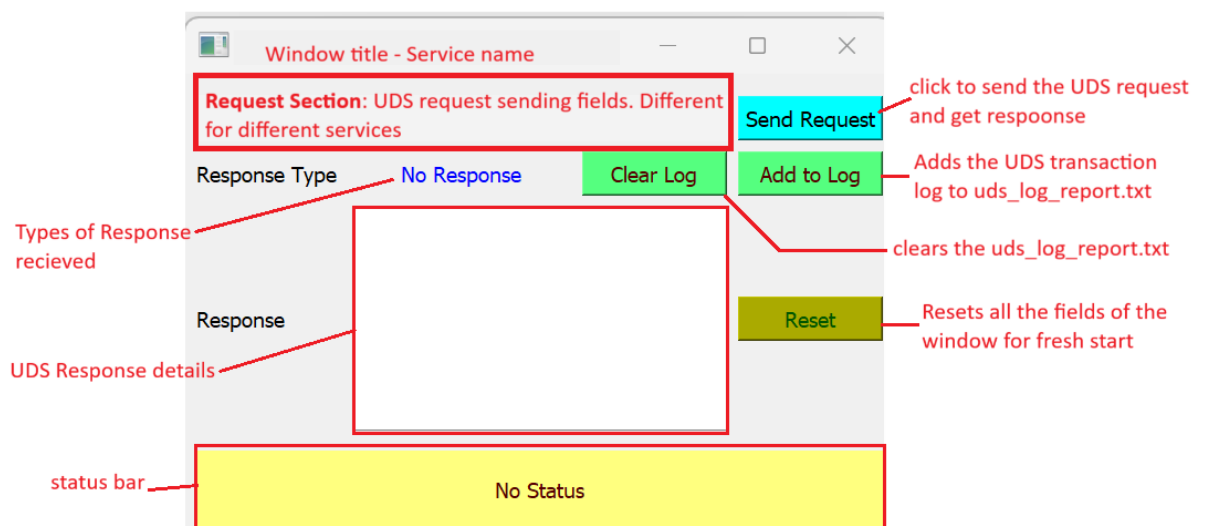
Window title - Service name

**Request Section**: UDS request sending fields. Different for different services

Send Request

click to send the UDS request and get respoonse

Response Type

No Response

Clear Log

Add to Log

Adds the UDS transaction log to uds_log_report.txt

Types of Response recieved

clears the uds_log_report.txt

Response

Reset

Resets all the fields of the window for fresh start

UDS Response details

status bar

No Status